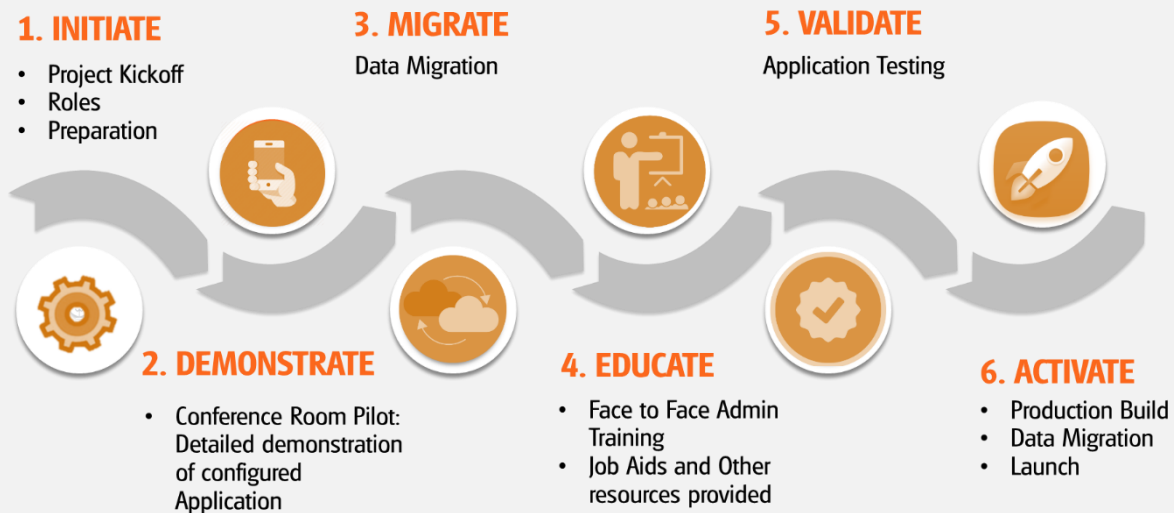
1. INITIATE

- Project Kickoff
- Roles
- Preparation

2. DEMONSTRATE

- Conference Room Pilot: Detailed demonstration of configured Application

3. MIGRATE

Data Migration

4. EDUCATE

- Face to Face Admin Training
- Job Aids and Other resources provided

5. VALIDATE

Application Testing

6. ACTIVATE

- Production Build
- Data Migration
- Launch